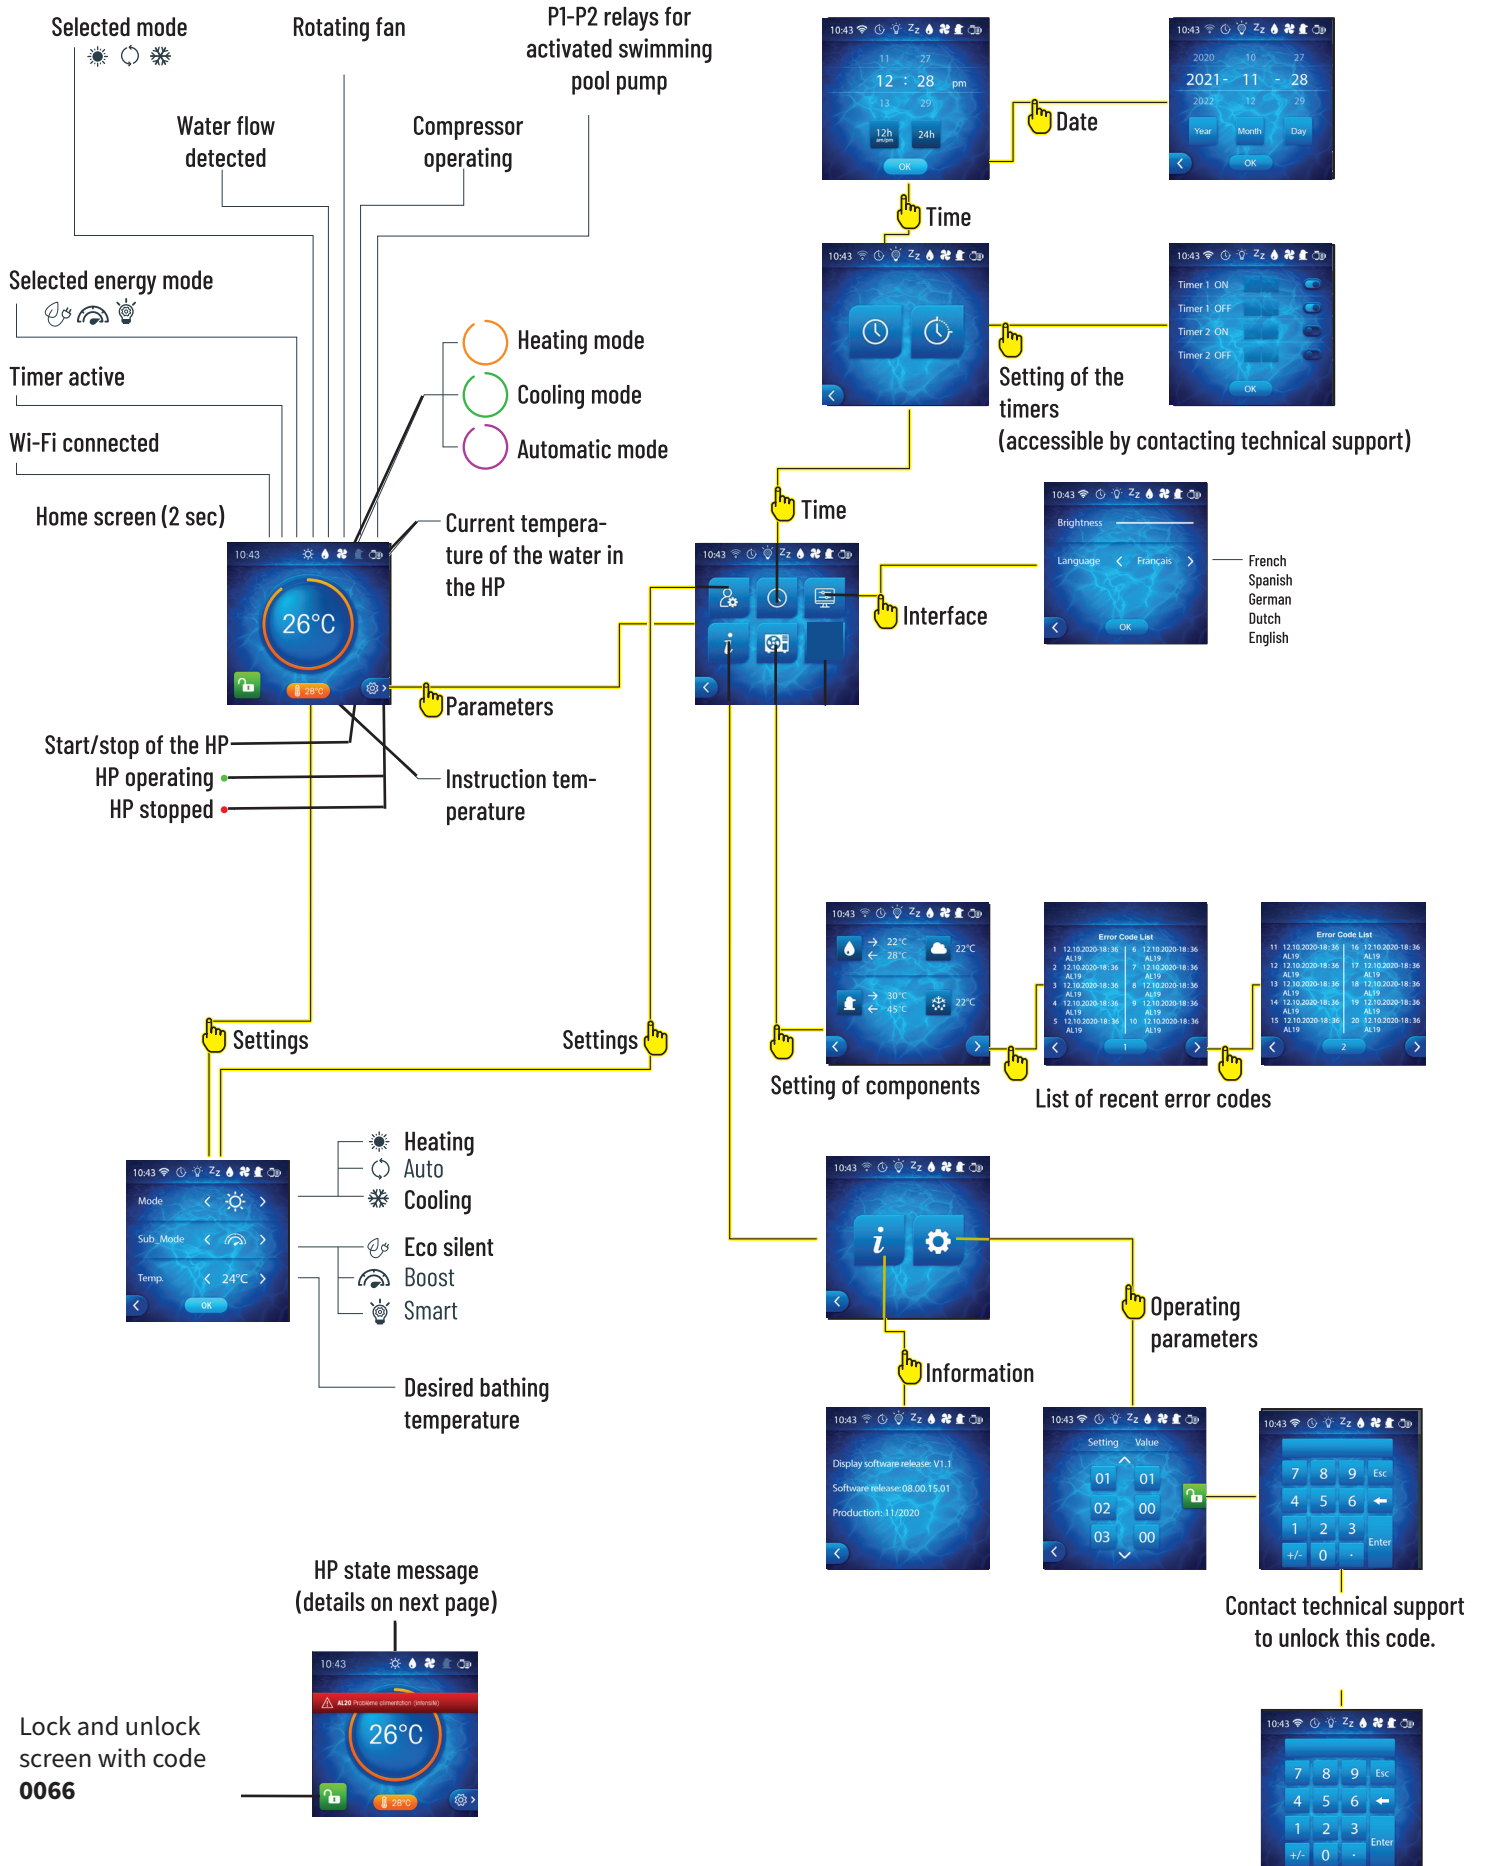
Selected mode

Rotating fan

P1-P2 relays for activated swimming pool pump

Water flow detected

Compressor operating

Selected energy mode

Timer active

Wi-Fi connected

Home screen (2 sec)

Heating mode

Cooling mode

Automatic mode

Current temperature of the water in the HP

10:43

26°C

28°C

Parameters

Start/stop of the HP

HP operating

HP stopped

Instruction temperature

10:43

11 27
12 : 28 pm
13 29

12h am/pm 24h

OK

Date

10:43

2020 10 27
2021 - 11 - 28
2022 12 29

Year Month Day

OK

Time

10:43

10:43

Timer 1 ON
Timer 1 OFF
Timer 2 ON
Timer 2 OFF

OK

Setting of the timers
(accessible by contacting technical support)

Time

10:43

Brightness

Language Français

OK

French
Spanish
German
Dutch
English

10:43

Interface

Settings

Settings

10:43

22°C
28°C
22°C
30°C
45°C
22°C

Error Code List

Error Code List

Setting of components

List of recent error codes

10:43

Mode

Sub_Mode

Temp. 24°C

OK

Heating
Auto
Cooling

Eco silent
Boost
Smart

Desired bathing temperature

10:43

Operating parameters

Information

10:43

Display software release: V1.1
Software release: 08.00.15.01
Production: 11/2020

10:43

Setting Value
01 01
02 00
03 00

10:43

7 8 9 Esc
4 5 6
1 2 3 Enter
+/- 0 .

Contact technical support to unlock this code.

HP state message (details on next page)

10:43

AL20 Problème alimentation (intensité)

26°C

28°C

Lock and unlock screen with code **0066**

10:43

7 8 9 Esc
4 5 6
1 2 3 Enter
+/- 0 .